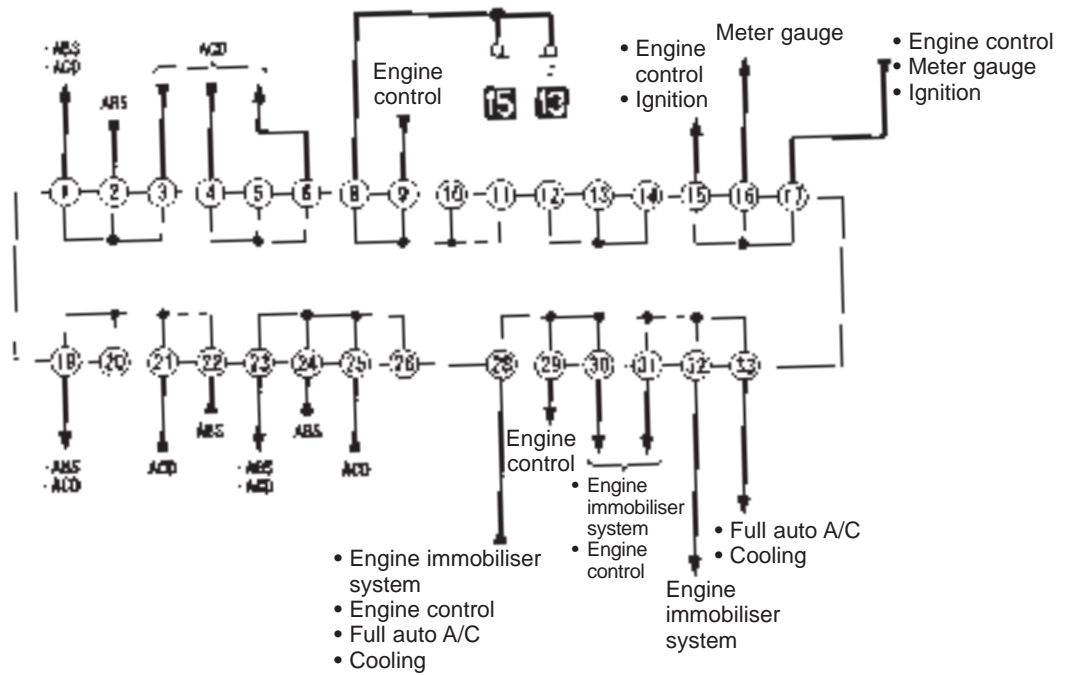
· ABS
· ACD

ABS

ACD

Engine control

15 13

• Engine control
• Ignition

Meter gauge

• Engine control
• Meter gauge
• Ignition

1 2 3 4 5 6 8 9 10 11 12 13 14 15 16 17

18 20 21 22 23 24 25 26 28 29 30 31 32 33

· ABS
· ACD

ACD

ABS

· ABS
· ACD

ABS

ACD

Engine control

• Engine immobiliser system
• Engine control

• Full auto A/C
• Cooling

Engine immobiliser system

• Engine immobiliser system
• Engine control
• Full auto A/C
• Cooling